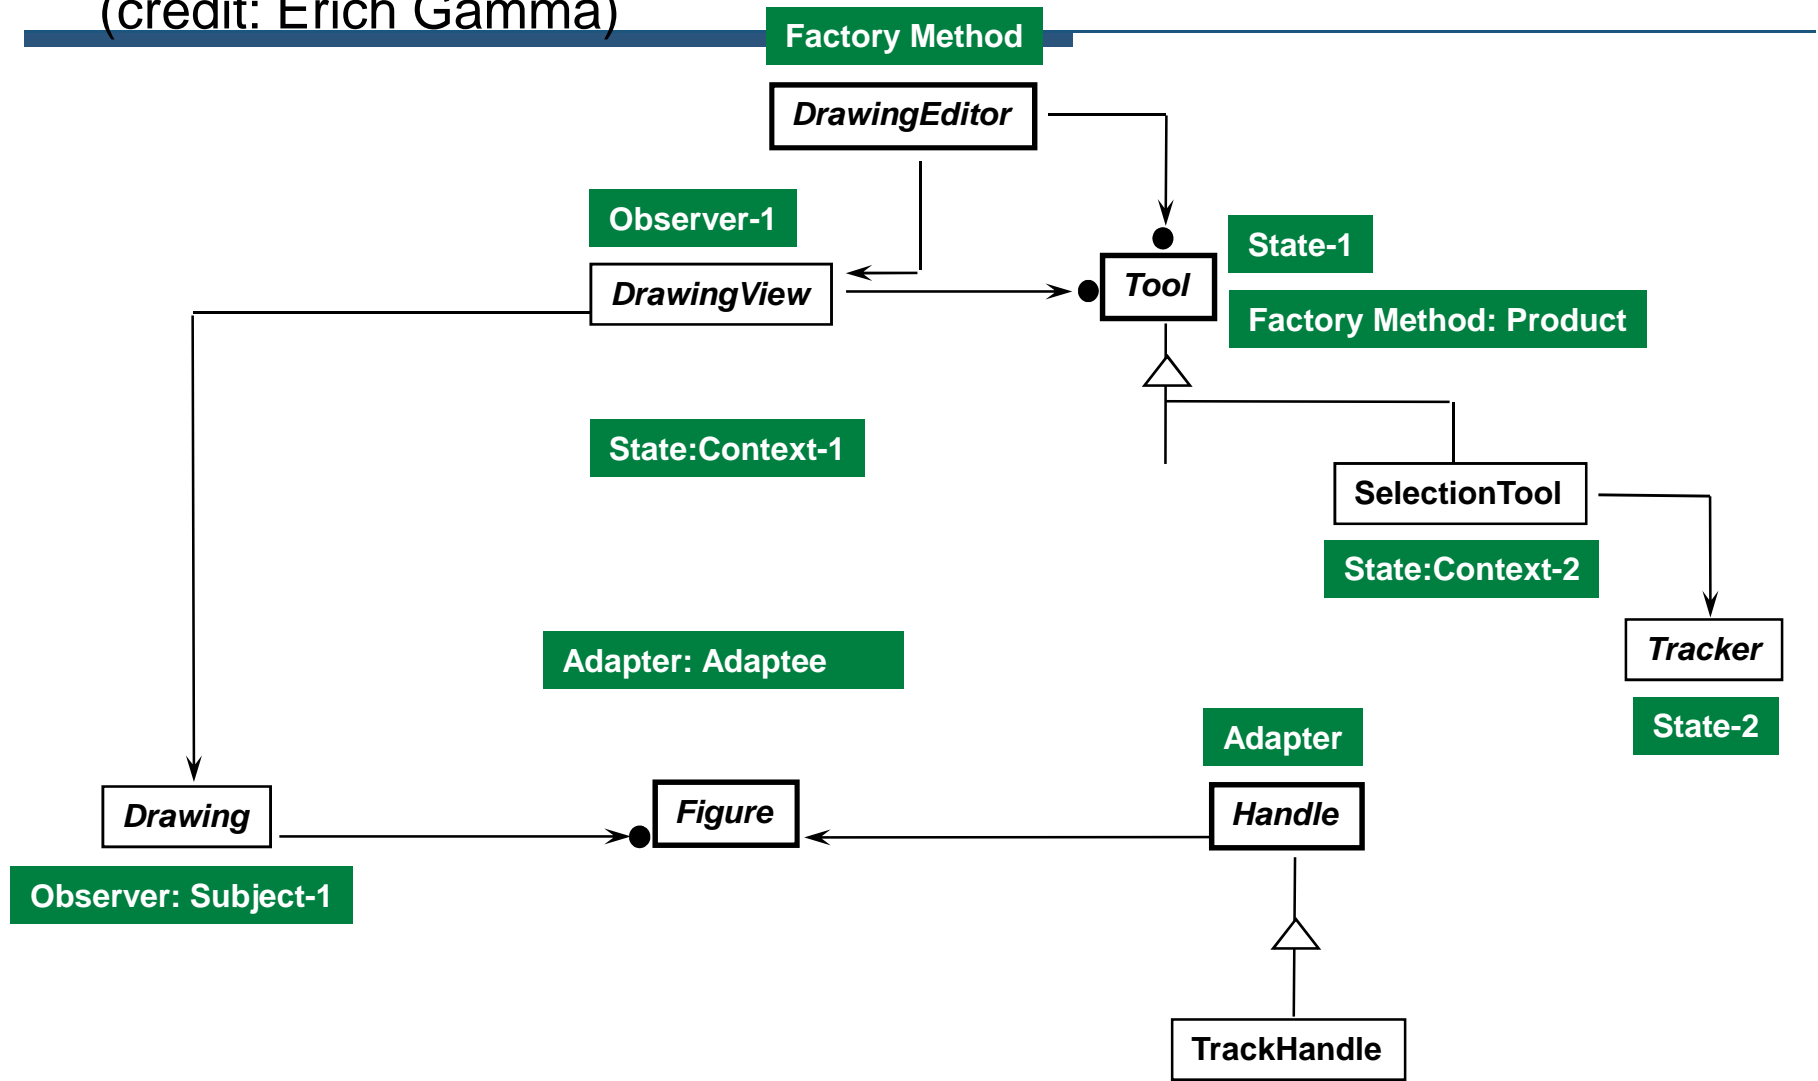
(credit: Erich Gamma)

Factory Method

DrawingEditor

Observer-1

DrawingView

Tool

State-1

Factory Method: Product

State:Context-1

SelectionTool

State:Context-2

Tracker

State-2

Adapter: Adaptee

Adapter

Drawing

Figure

Handle

Observer: Subject-1

TrackHandle